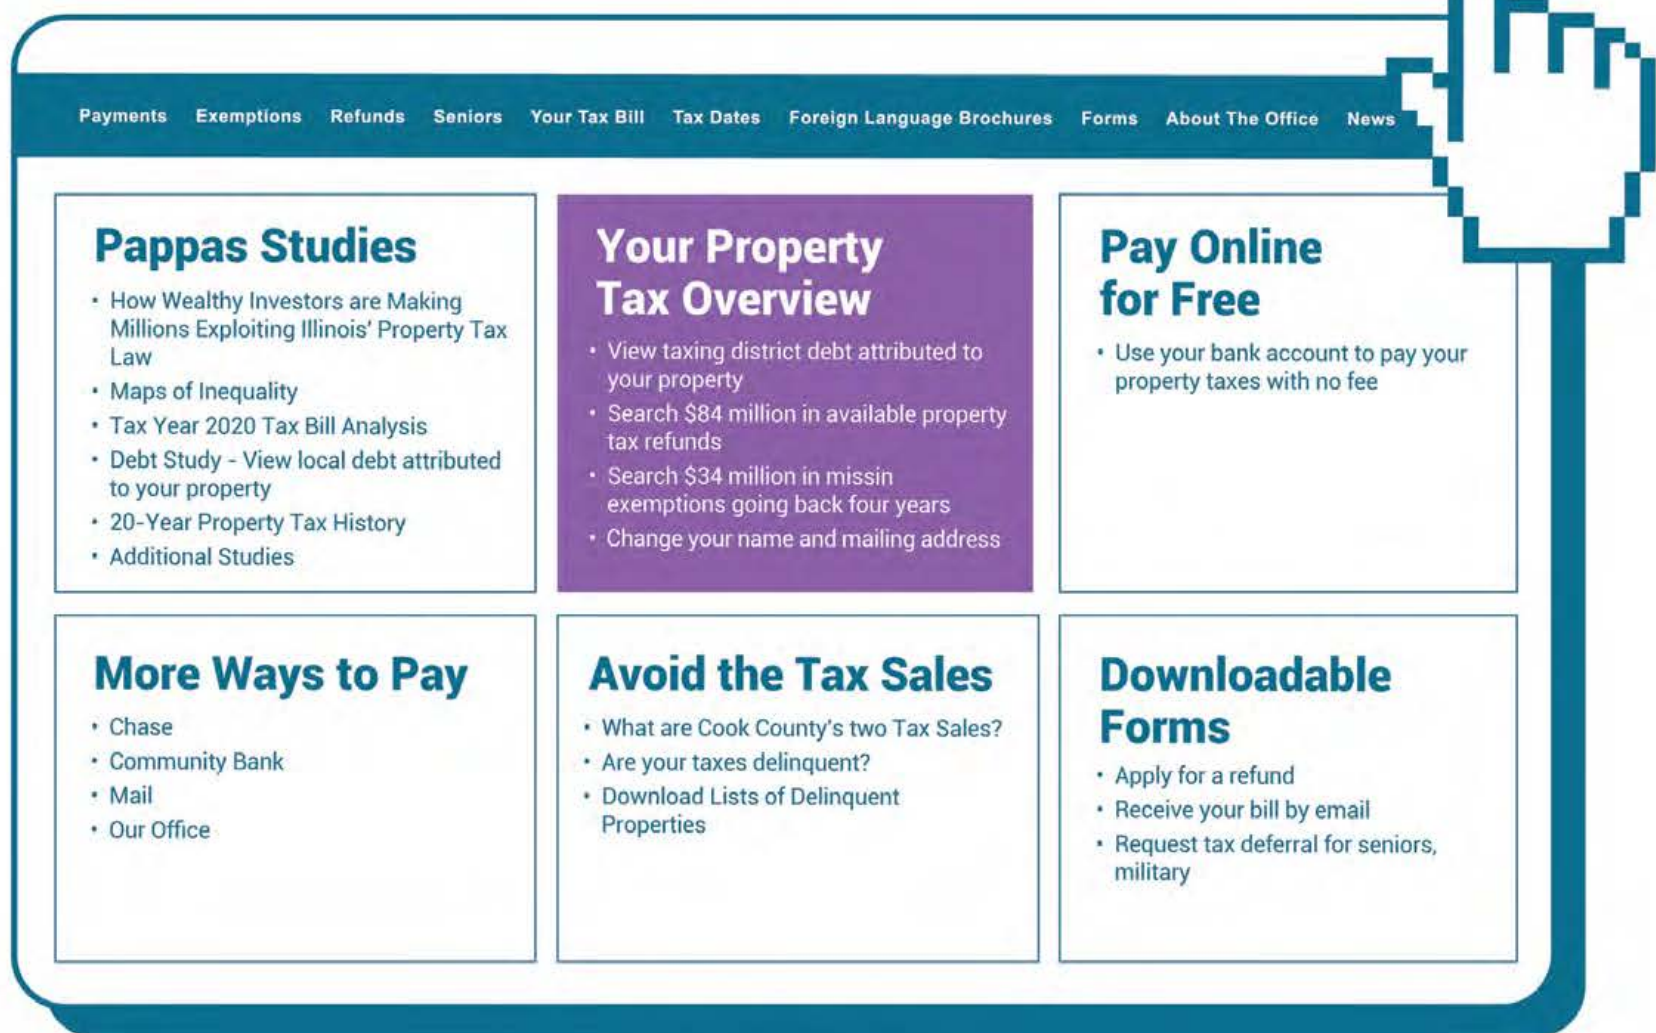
Payments Exemptions Refunds Seniors Your Tax Bill Tax Dates Foreign Language Brochures Forms About The Office News

Pappas Studies

- How Wealthy Investors are Making Millions Exploiting Illinois' Property Tax Law
- Maps of Inequality
- Tax Year 2020 Tax Bill Analysis
- Debt Study - View local debt attributed to your property
- 20-Year Property Tax History
- Additional Studies

Your Property Tax Overview

- View taxing district debt attributed to your property
- Search $84 million in available property tax refunds
- Search $34 million in missin exemptions going back four years
- Change your name and mailing address

Pay Online for Free

- Use your bank account to pay your property taxes with no fee

More Ways to Pay

- Chase
- Community Bank
- Mail
- Our Office

Avoid the Tax Sales

- What are Cook County's two Tax Sales?
- Are your taxes delinquent?
- Download Lists of Delinquent Properties

Downloadable Forms

- Apply for a refund
- Receive your bill by email
- Request tax deferral for seniors, military